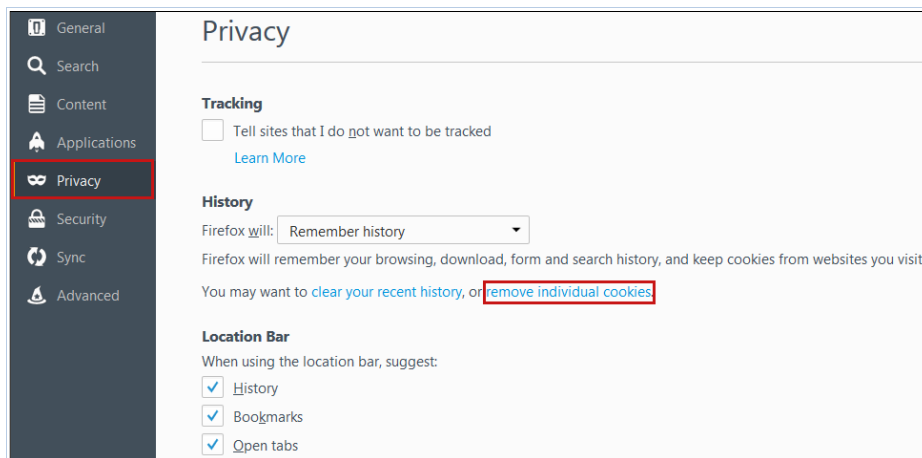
General
Search
Content
Applications
Privacy
Security
Sync
Advanced

Privacy

Tracking
Tell sites that I do not want to be tracked
Learn More

History
Firefox will: Remember history
Firefox will remember your browsing, download, form and search history, and keep cookies from websites you visi
You may want to clear your recent history, or remove individual cookies.

Location Bar
When using the location bar, suggest:
History
Bookmarks
Open tabs